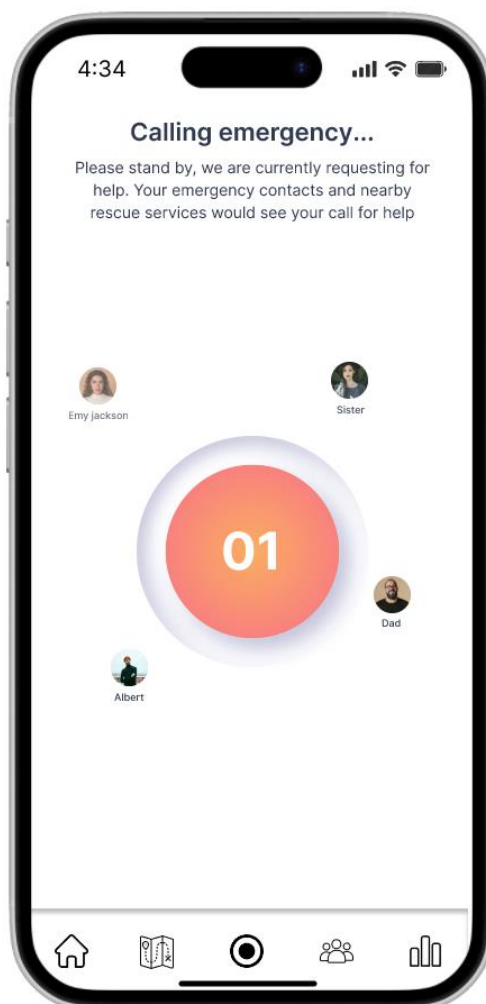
4:34

Calling emergency...

Please stand by, we are currently requesting for help. Your emergency contacts and nearby rescue services would see your call for help

Emy jackson

Sister

01

Dad

Albert